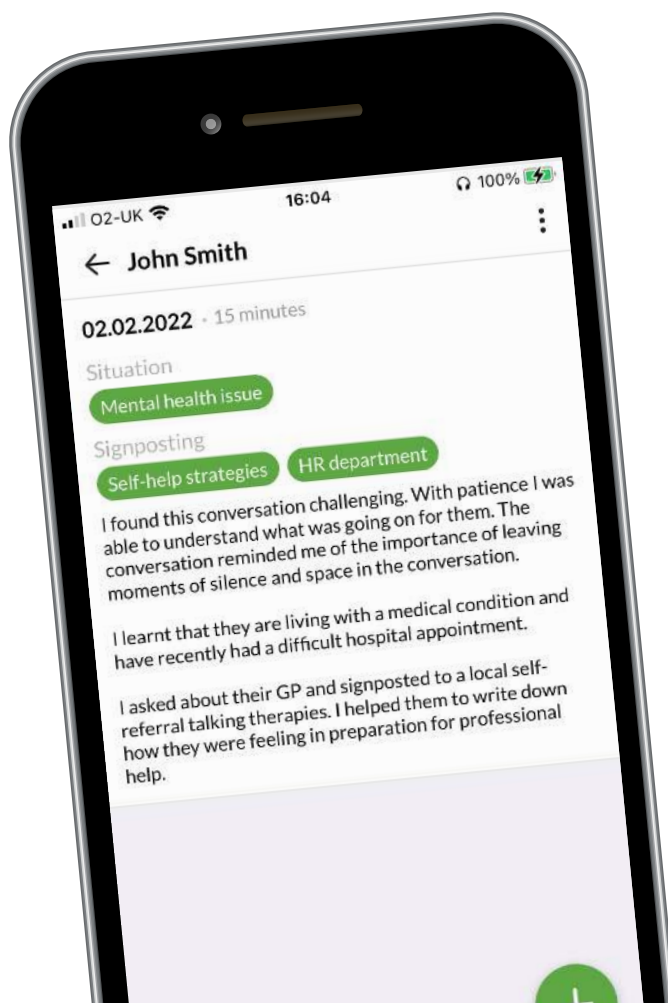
O2-UK
16:04
100%

John Smith

02.02.2022 · 15 minutes

Situation

Mental health issue

Signposting

Self-help strategies

HR department

I found this conversation challenging. With patience I was able to understand what was going on for them. The conversation reminded me of the importance of leaving moments of silence and space in the conversation.

I learnt that they are living with a medical condition and have recently had a difficult hospital appointment.

I asked about their GP and signposted to a local self-referral talking therapies. I helped them to write down how they were feeling in preparation for professional help.